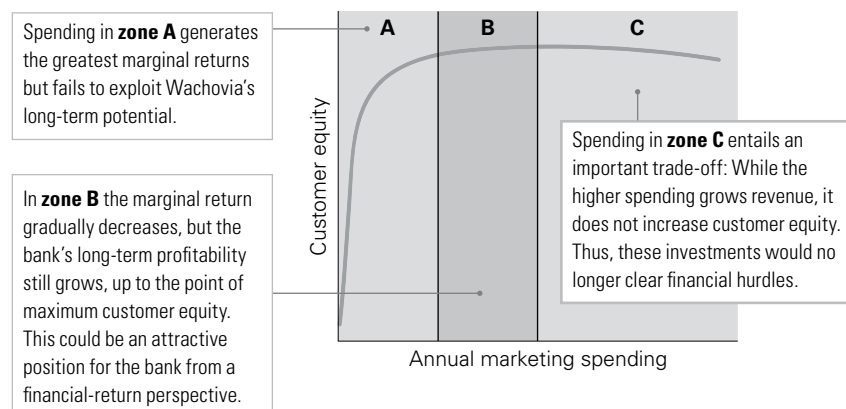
Spending in **zone A** generates the greatest marginal returns but fails to exploit Wachovia's long-term potential.

A

B

C

Customer equity

Spending in **zone C** entails an important trade-off: While the higher spending grows revenue, it does not increase customer equity. Thus, these investments would no longer clear financial hurdles.

In **zone B** the marginal return gradually decreases, but the bank's long-term profitability still grows, up to the point of maximum customer equity. This could be an attractive position for the bank from a financial-return perspective.

Annual marketing spending